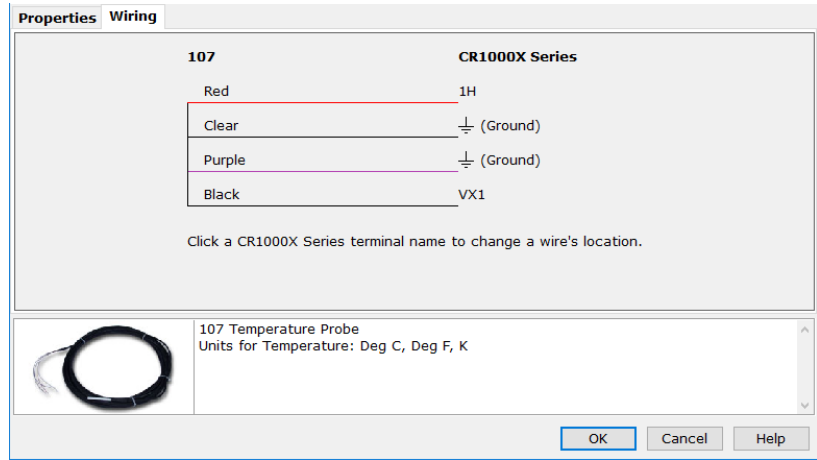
Properties Wiring

107

CR1000X Series

Red 1H

Clear ⏚ (Ground)

Purple ⏚ (Ground)

Black VX1

Click a CR1000X Series terminal name to change a wire's location.

107 Temperature Probe
Units for Temperature: Deg C, Deg F, K

OK Cancel Help